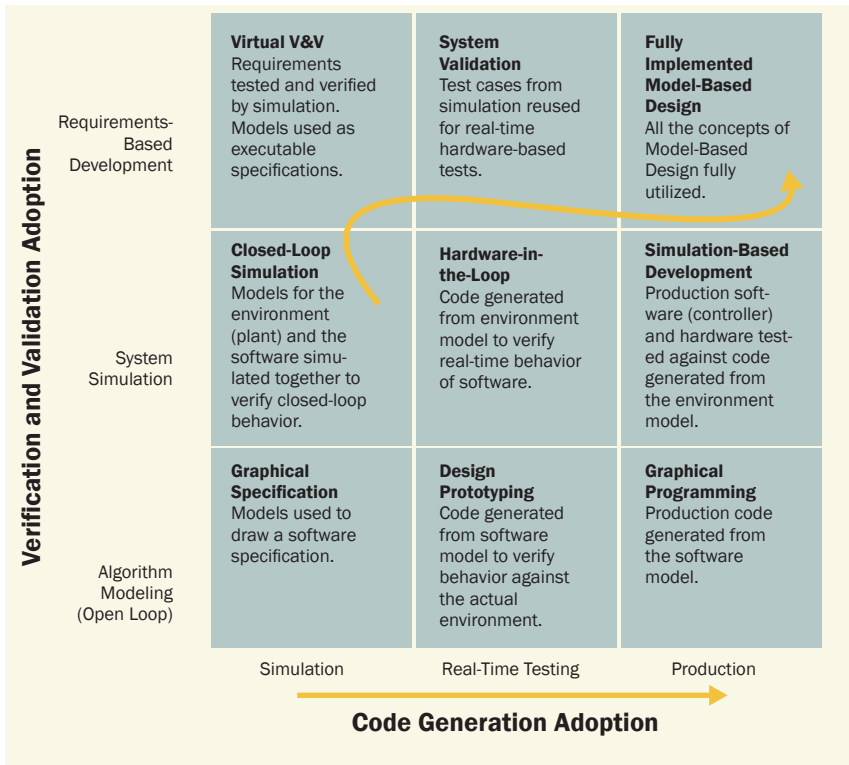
Verification and Validation Adoption

Requirements-Based Development

Virtual V&V
Requirements tested and verified by simulation. Models used as executable specifications.

System Validation
Test cases from simulation reused for real-time hardware-based tests.

Fully Implemented Model-Based Design
All the concepts of Model-Based Design fully utilized.

System Simulation

Closed-Loop Simulation
Models for the environment (plant) and the software simulated together to verify closed-loop behavior.

Hardware-in-the-Loop
Code generated from environment model to verify real-time behavior of software.

Simulation-Based Development
Production software (controller) and hardware tested against code generated from the environment model.

Algorithm Modeling (Open Loop)

Graphical Specification
Models used to draw a software specification.

Design Prototyping
Code generated from software model to verify behavior against the actual environment.

Graphical Programming
Production code generated from the software model.

Simulation

Real-Time Testing

Production

Code Generation Adoption